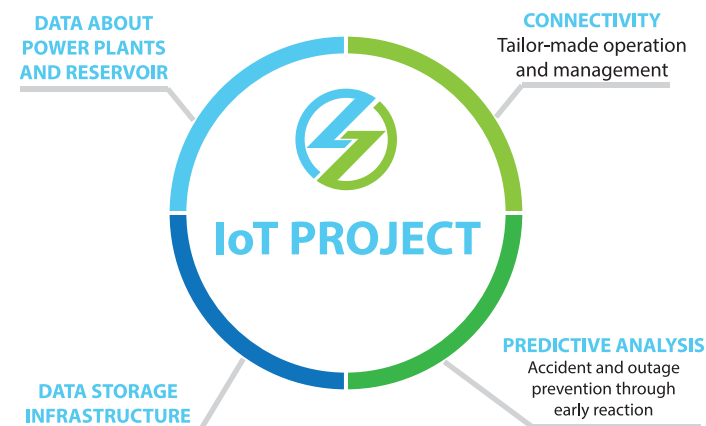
DATA ABOUT POWER PLANTS AND RESERVOIR

CONNECTIVITY
Tailor-made operation and management

IoT PROJECT

PREDICTIVE ANALYSIS
Accident and outage prevention through early reaction

DATA STORAGE INFRASTRUCTURE